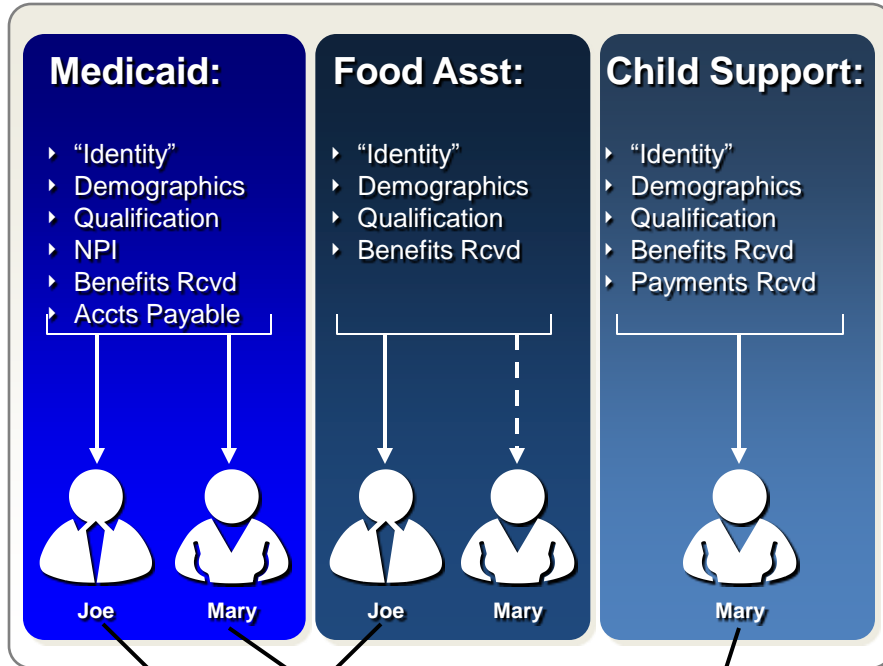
Medicaid:

- “Identity”
- Demographics
- Qualification
- NPI
- Benefits Rcvd
- Accts Payable

Joe Mary

Food Asst:

- “Identity”
- Demographics
- Qualification
- Benefits Rcvd

Joe Mary

Child Support:

- “Identity”
- Demographics
- Qualification
- Benefits Rcvd
- Payments Rcvd

Mary